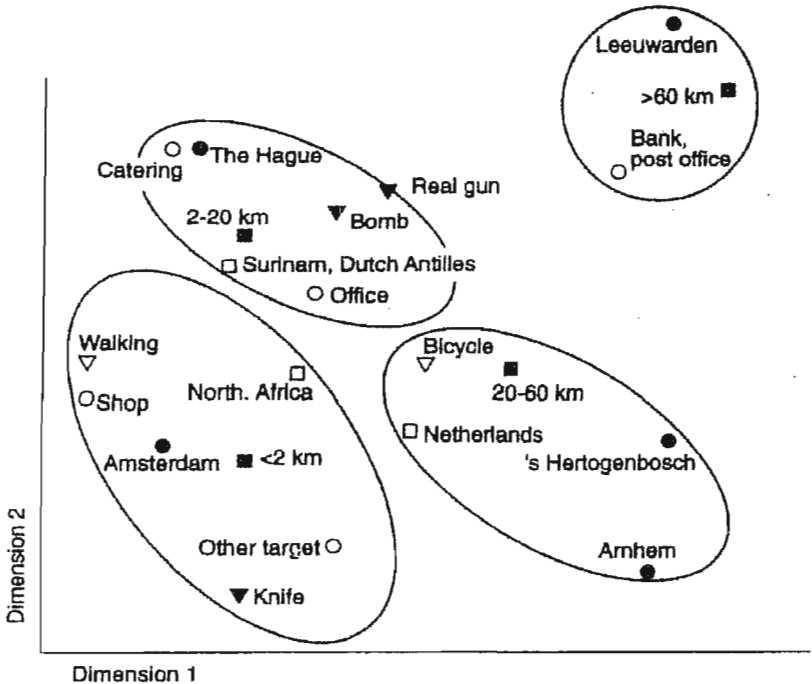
Leeuwarden
>60 km
Bank, post office

Catering
The Hague
Real gun
2-20 km
Bomb
Surinam, Dutch Antilles
Office

Walking
Shop
North. Africa
Amsterdam
<2 km
Other target
Knife

Bicycle
20-60 km
Netherlands
's Hertogenbosch
Arnhem

Dimension 2
Dimension 1